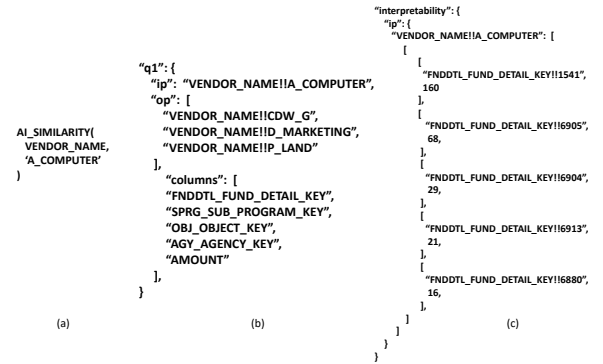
AI_SIMILARITY(
VENDOR_NAME,
'A_COMPUTER'
)

(a)

"q1": {
"ip": "VENDOR_NAME!!A_COMPUTER",
"op": [
"VENDOR_NAME!!CDW_G",
"VENDOR_NAME!!D_MARKETING",
"VENDOR_NAME!!P_LAND"
],
"columns": [
"FNDDTL_FUND_DETAIL_KEY",
"SPRG_SUB_PROGRAM_KEY",
"OBJ_OBJECT_KEY",
"AGY_AGENCY_KEY",
"AMOUNT"
],
}

(b)

"interpretability": {
"ip": {
"VENDOR_NAME!!A_COMPUTER": [
[
[
"FNDDTL_FUND_DETAIL_KEY!!1541",
160
],
[
"FNDDTL_FUND_DETAIL_KEY!!6905",
68,
],
[
"FNDDTL_FUND_DETAIL_KEY!!6904",
29,
],
[
"FNDDTL_FUND_DETAIL_KEY!!6913",
21,
],
[
"FNDDTL_FUND_DETAIL_KEY!!6880",
16,
],
]
]
}
}

(c)